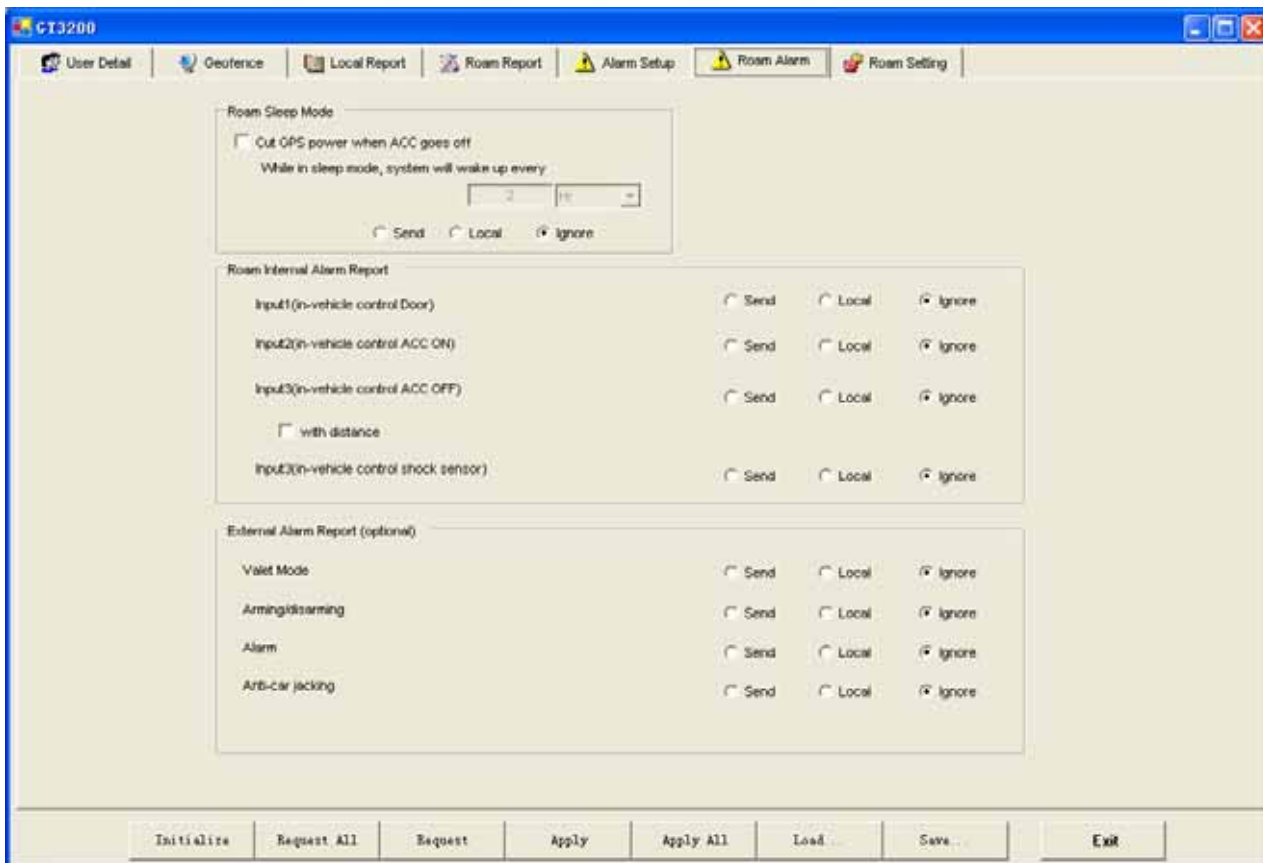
GT3200

User Detail | Geofence | Local Report | Roam Report | Alarm Setup | Roam Alarm | Roam Setting

Roam Sleep Mode

Cut GPS power when ACC goes off

While in sleep mode, system will wake up every

2 Hr

Send Local Ignore

Roam Internal Alarm Report

Input1(in-vehicle control Door) Send Local Ignore

Input2(in-vehicle control ACC ON) Send Local Ignore

Input3(in-vehicle control ACC OFF) Send Local Ignore

with distance

Input3(in-vehicle control shock sensor) Send Local Ignore

External Alarm Report (optional)

Valet Mode Send Local Ignore

Arming/disarming Send Local Ignore

Alarm Send Local Ignore

Anti-car jacking Send Local Ignore

Initialize Request All Request Apply Apply All Load... Save... Exit